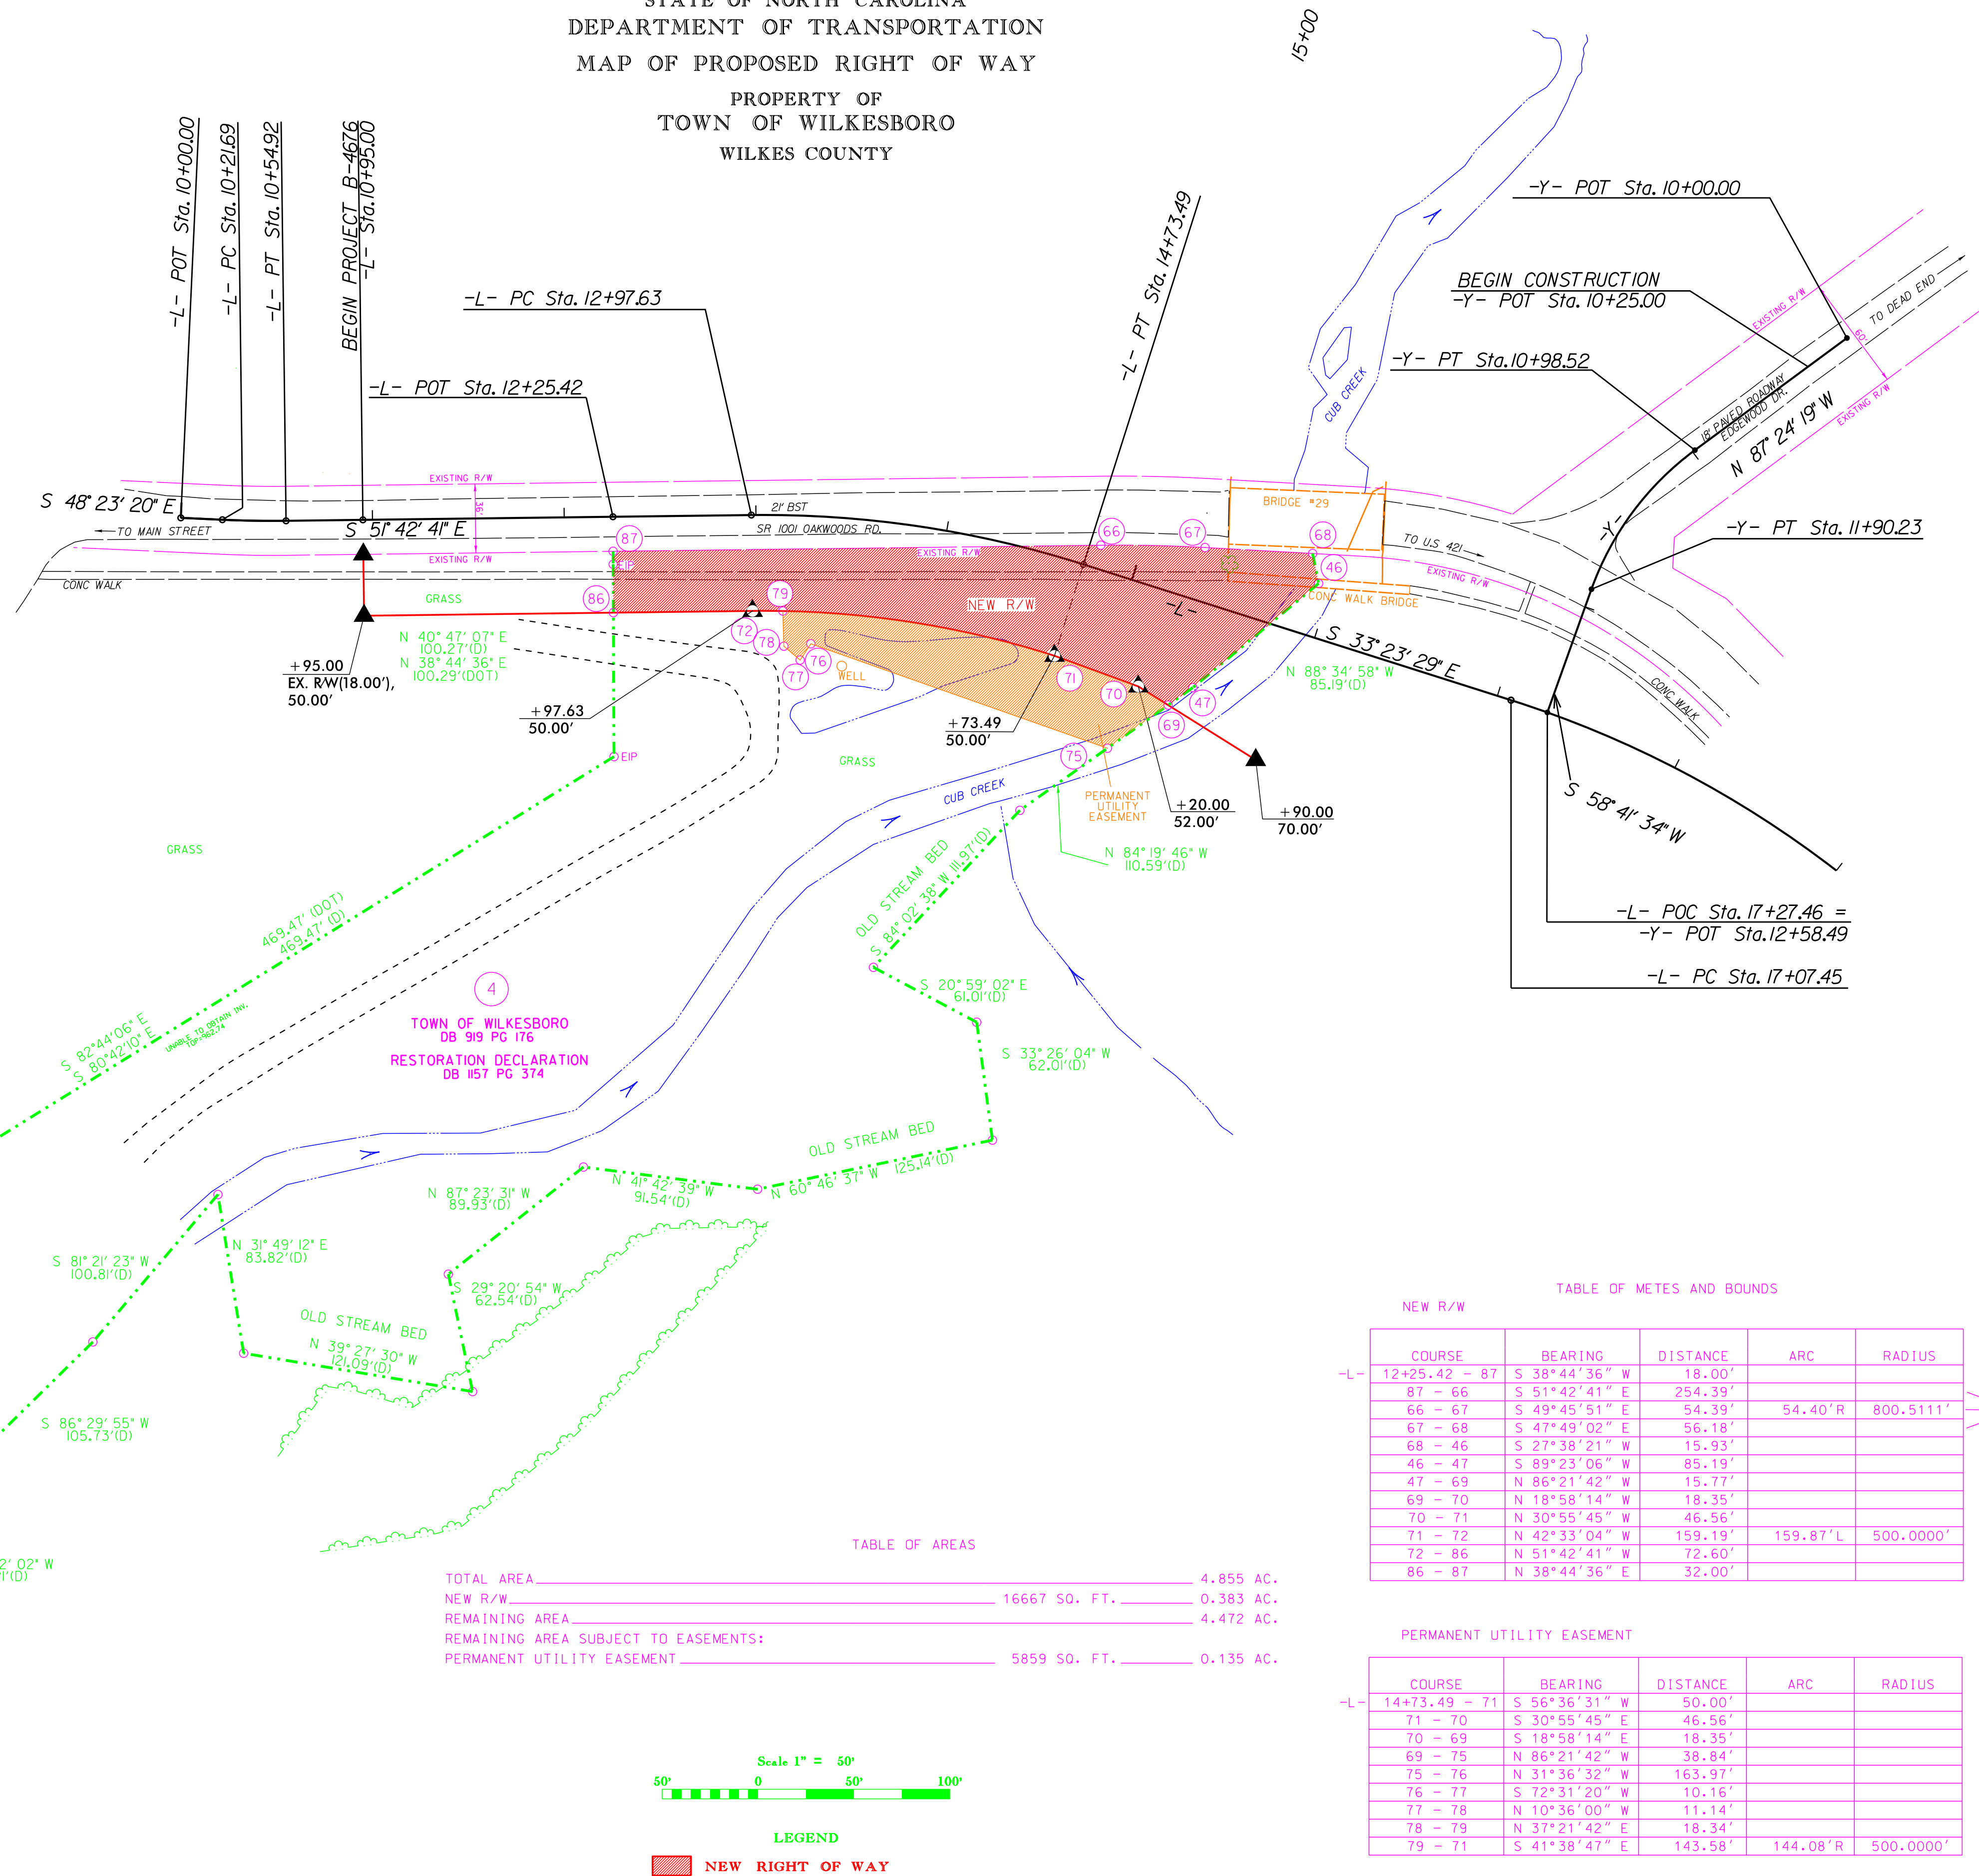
STATE OF NORTH CAROLINA
DEPARTMENT OF TRANSPORTATION
MAP OF PROPOSED RIGHT OF WAY
PROPERTY OF
TOWN OF WILKESBORO
WILKES COUNTY

15+00

-L- POT Sta. 10+00.00
-L- PC Sta. 10+21.69
-L- PT Sta. 10+54.92
BEGIN PROJECT B-4676
-L- Sta. 10+95.00
-L- PC Sta. 12+97.63
-L- POT Sta. 12+25.42
-L- PT Sta. 14+73.49
-Y- POT Sta. 10+00.00
BEGIN CONSTRUCTION
-Y- POT Sta. 10+25.00
-Y- PT Sta. 10+98.52
-Y- PT Sta. 11+90.23
N 87° 24' 19" W
TO DEAD END
EXISTING R/W
18' PAVED ROADWAY
EDGEWOOD DR.
CUB CREEK
S 48° 23' 20" E
S 51° 42' 41" E
EXISTING R/W
21' BST
SR 1001 OAKWOODS RD.
TO MAIN STREET
CONC WALK
EXISTING R/W
BRIDGE #29
TO U.S. 421
EXISTING R/W
CONC WALK BRIDGE
GRASS
NEW R/W
-L-
S 33° 23' 29" E
CONC WALK
N 40° 47' 07" E
100.27'(D)
N 38° 44' 36" E
100.29'(DOT)
+95.00
EX. R/W(18.00'),
50.00'
+97.63
50.00'
+73.49
50.00'
WELL
N 88° 34' 58" W
85.19'(D)
+20.00
52.00'
+90.00
70.00'
PERMANENT
UTILITY
EASEMENT
GRASS
CUB CREEK
N 84° 19' 46" W
110.59'(D)
S 58° 41' 34" W
-L- POC Sta. 17+27.46 =
-Y- POT Sta. 12+58.49
-L- PC Sta. 17+07.45
GRASS
469.47' (DOT)
469.47' (D)
OLD STREAM BED
S 84° 02' 38" W 111.97'(D)
S 20° 59' 02" E
61.01'(D)
S 33° 26' 04" W
62.01'(D)
4
TOWN OF WILKESBORO
DB 919 PG 176
RESTORATION DECLARATION
DB 1157 PG 374
S 82°44'06" E
S 80°42'10" E
UNABLE TO OBTAIN INV.
OLD STREAM BED
N 87° 23' 31" W
89.93'(D)
N 41° 42' 39" W
91.54'(D)
N 60° 46' 31" W 125.14'(D)
N 31° 49' 12" E
83.82'(D)
S 81° 21' 23" W
100.81'(D)
S 29° 20' 54" W
62.54'(D)
OLD STREAM BED
N 39° 27' 30" W
121.09'(D)
S 86° 29' 55" W
105.73'(D)
2' 02" W
1'(D)

87 66 67 68 46 79 86 72 78 76 77 71 70 47 69 75 EIP EIP

TABLE OF METES AND BOUNDS
NEW R/W

| | COURSE | BEARING | DISTANCE | ARC | RADIUS |
|---|---|---|---|---|---|
| -L- | 12+25.42 - 87 | S 38°44'36" W | 18.00' | | |
| | 87 - 66 | S 51°42'41" E | 254.39' | | |
| | 66 - 67 | S 49°45'51" E | 54.39' | 54.40'R | 800.5111' |
| | 67 - 68 | S 47°49'02" E | 56.18' | | |
| | 68 - 46 | S 27°38'21" W | 15.93' | | |
| | 46 - 47 | S 89°23'06" W | 85.19' | | |
| | 47 - 69 | N 86°21'42" W | 15.77' | | |
| | 69 - 70 | N 18°58'14" W | 18.35' | | |
| | 70 - 71 | N 30°55'45" W | 46.56' | | |
| | 71 - 72 | N 42°33'04" W | 159.19' | 159.87'L | 500.0000' |
| | 72 - 86 | N 51°42'41" W | 72.60' | | |
| | 86 - 87 | N 38°44'36" E | 32.00' | | |

TABLE OF AREAS
TOTAL AREA 4.855 AC.
NEW R/W 16667 SQ. FT. 0.383 AC.
REMAINING AREA 4.472 AC.
REMAINING AREA SUBJECT TO EASEMENTS:
PERMANENT UTILITY EASEMENT 5859 SQ. FT. 0.135 AC.

PERMANENT UTILITY EASEMENT

| | COURSE | BEARING | DISTANCE | ARC | RADIUS |
|---|---|---|---|---|---|
| -L- | 14+73.49 - 71 | S 56°36'31" W | 50.00' | | |
| | 71 - 70 | S 30°55'45" E | 46.56' | | |
| | 70 - 69 | S 18°58'14" E | 18.35' | | |
| | 69 - 75 | N 86°21'42" W | 38.84' | | |
| | 75 - 76 | N 31°36'32" W | 163.97' | | |
| | 76 - 77 | S 72°31'20" W | 10.16' | | |
| | 77 - 78 | N 10°36'00" W | 11.14' | | |
| | 78 - 79 | N 37°21'42" E | 18.34' | | |
| | 79 - 71 | S 41°38'47" E | 143.58' | 144.08'R | 500.0000' |

Scale 1" = 50'
50' 0 50' 100'

LEGEND
NEW RIGHT OF WAY